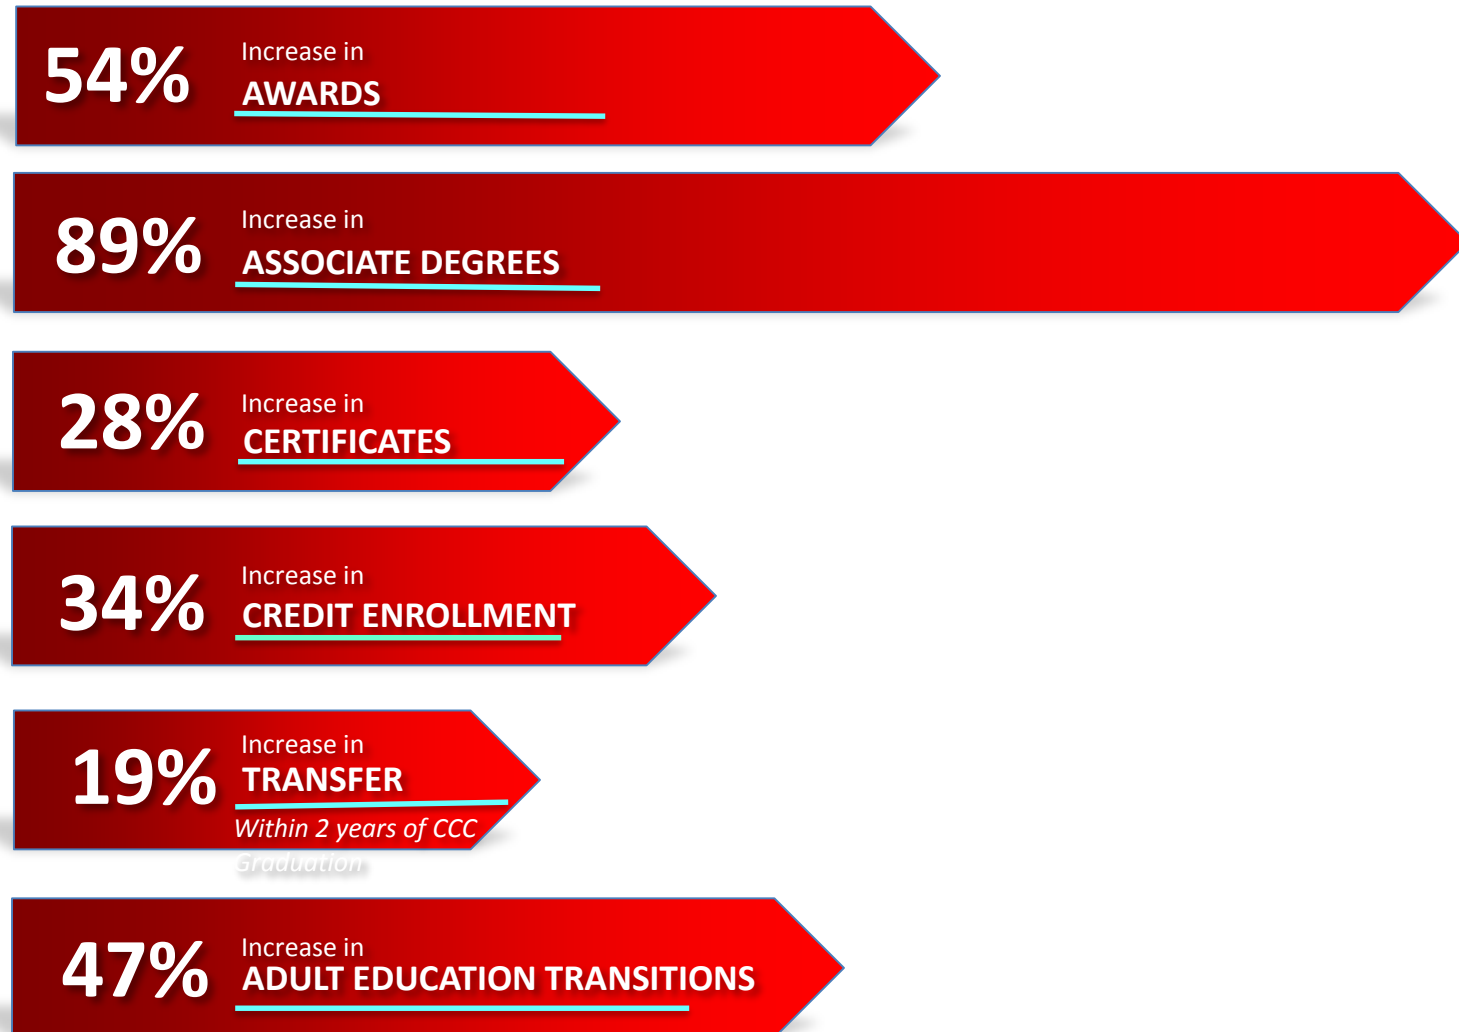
54% Increase in AWARDS

89% Increase in ASSOCIATE DEGREES

28% Increase in CERTIFICATES

34% Increase in CREDIT ENROLLMENT

19% Increase in TRANSFER Within 2 years of CCC Graduation

47% Increase in ADULT EDUCATION TRANSITIONS